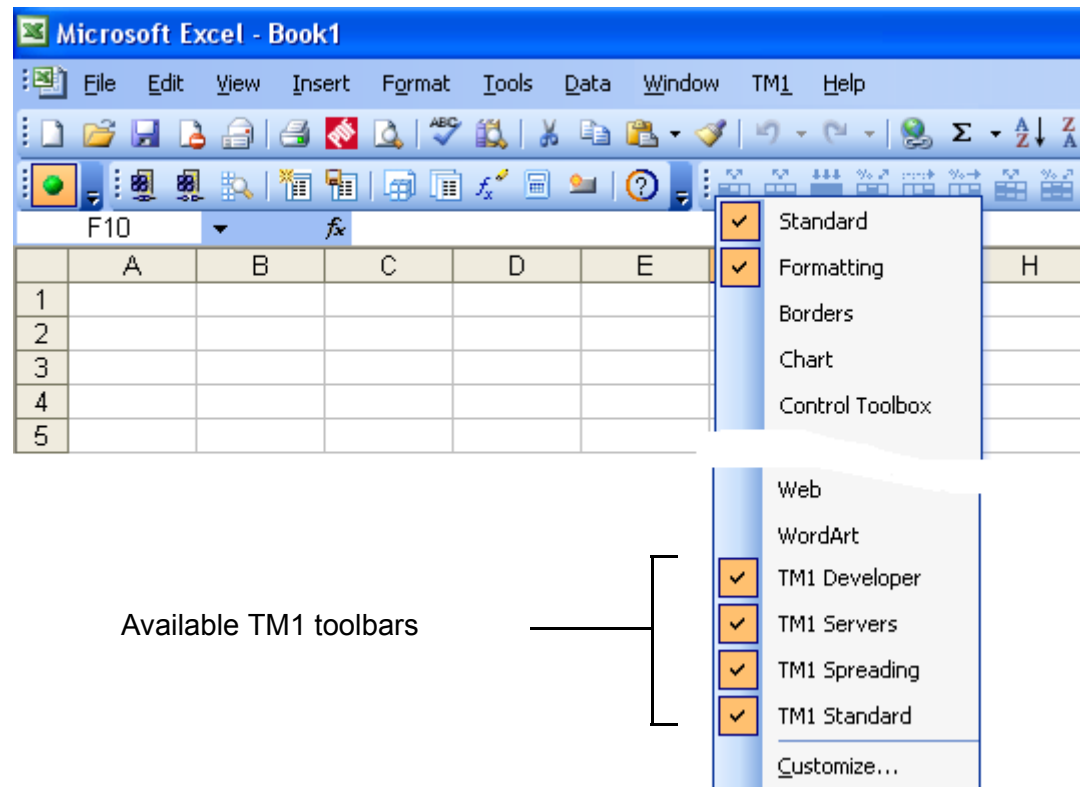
Microsoft Excel - Book1

File Edit View Insert Format Tools Data Window TM1 Help

F10 $f_x$

| | A | B | C | D | E | | H |
|---|---|---|---|---|---|---|---|
| 1 | | | | | | | |
| 2 | | | | | | | |
| 3 | | | | | | | |
| 4 | | | | | | | |
| 5 | | | | | | | |

Standard
Formatting
Borders
Chart
Control Toolbox

Web
WordArt
TM1 Developer
TM1 Servers
TM1 Spreading
TM1 Standard
Customize...

Available TM1 toolbars